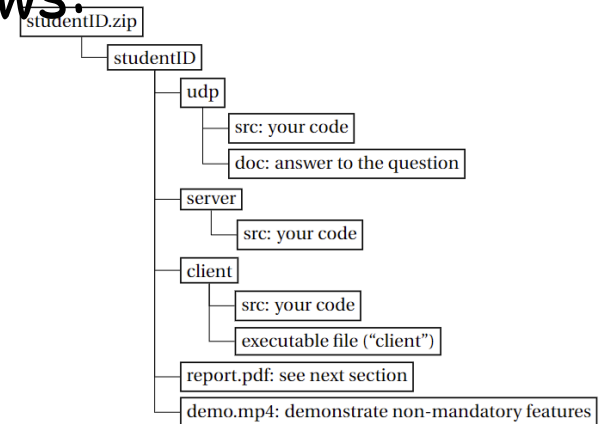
ws:
studentID.zip
studentID
udp
src: your code
doc: answer to the question
server
src: your code
client
src: your code
executable file ("client")
report.pdf: see next section
demo.mp4: demonstrate non-mandatory features